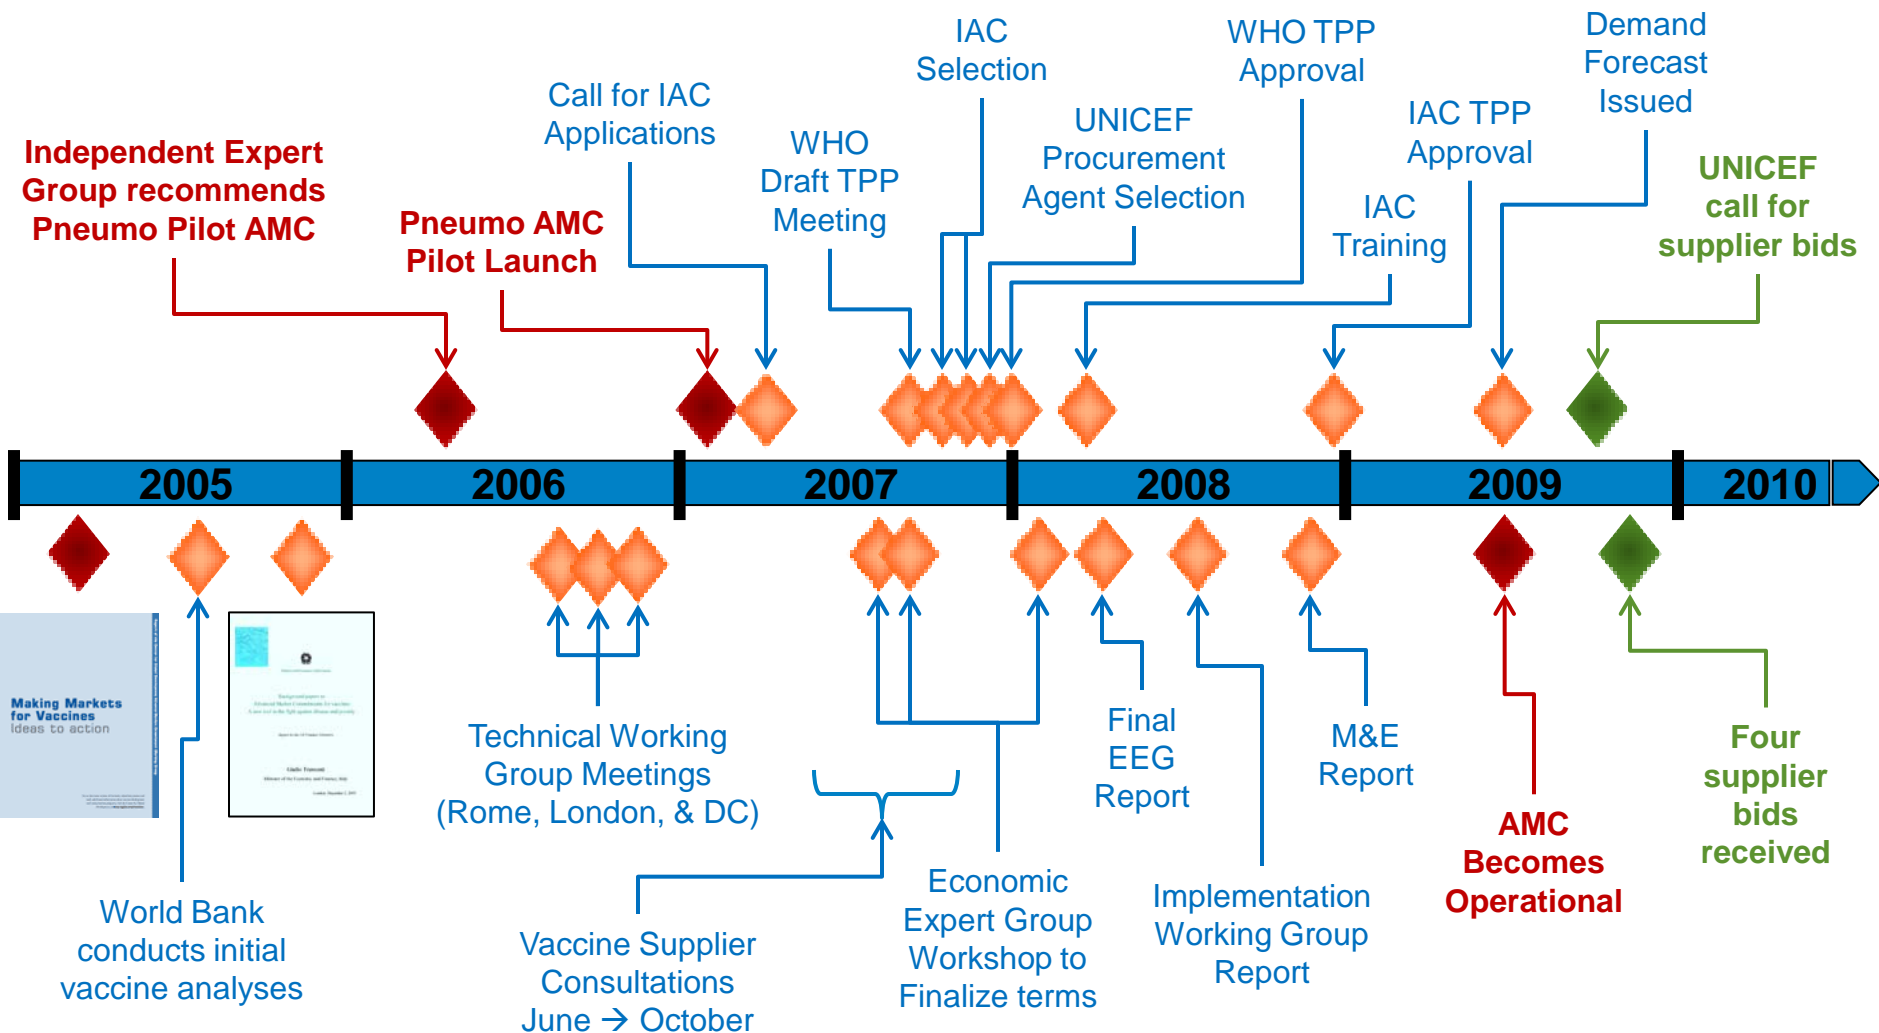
Independent Expert Group recommends Pneumo Pilot AMC

Pneumo AMC Pilot Launch

Call for IAC Applications

WHO Draft TPP Meeting

IAC Selection

UNICEF Procurement Agent Selection

WHO TPP Approval

IAC Training

IAC TPP Approval

Demand Forecast Issued

UNICEF call for supplier bids

2005 2006 2007 2008 2009 2010

Making Markets for Vaccines
Ideas to action

World Bank conducts initial vaccine analyses

Technical Working Group Meetings (Rome, London, & DC)

Vaccine Supplier Consultations June → October

Economic Expert Group Workshop to Finalize terms

Final EEG Report

Implementation Working Group Report

M&E Report

AMC Becomes Operational

Four supplier bids received